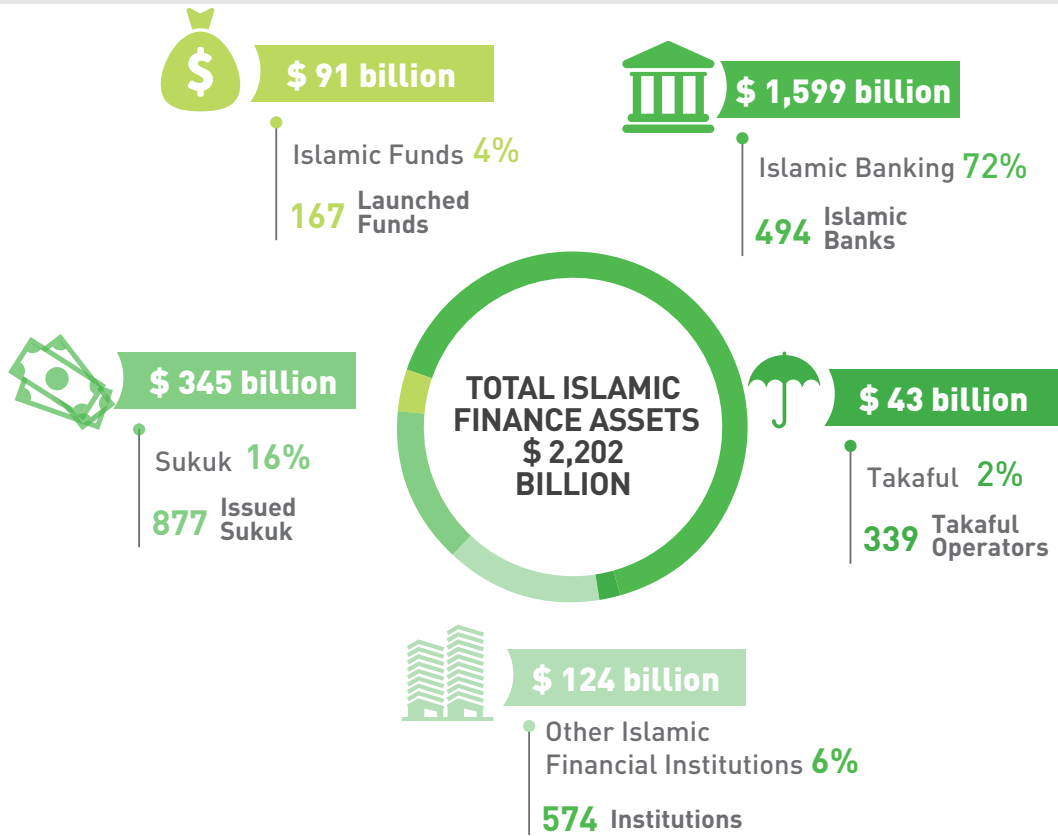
$ 91 billion

Islamic Funds 4%

167 Launched Funds

$ 1,599 billion

Islamic Banking 72%

494 Islamic Banks

$ 345 billion

Sukuk 16%

877 Issued Sukuk

TOTAL ISLAMIC FINANCE ASSETS $ 2,202 BILLION

$ 43 billion

Takaful 2%

339 Takaful Operators

$ 124 billion

Other Islamic Financial Institutions 6%

574 Institutions